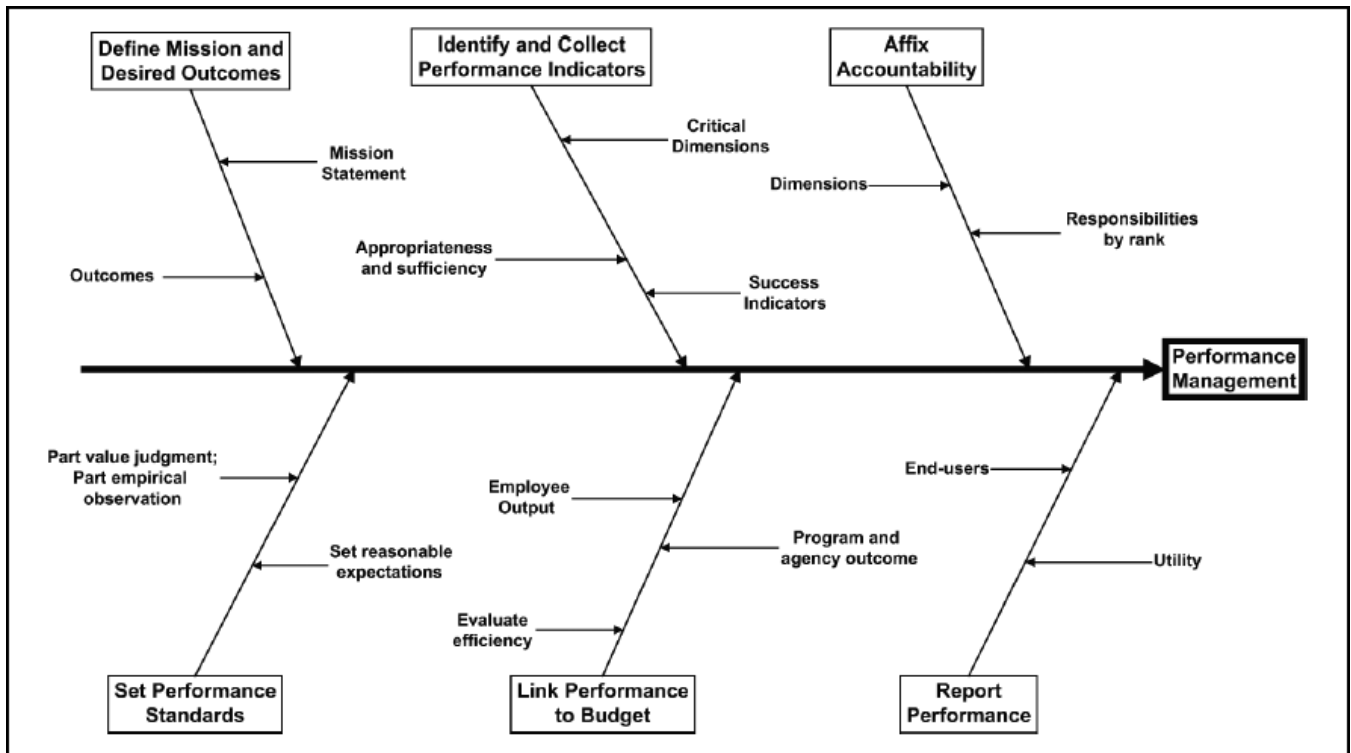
Define Mission and Desired Outcomes

Mission Statement

Outcomes

Identify and Collect Performance Indicators

Critical Dimensions

Appropriateness and sufficiency

Success Indicators

Affix Accountability

Dimensions

Responsibilities by rank

Performance Management

Part value judgment; Part empirical observation

Set reasonable expectations

Set Performance Standards

Employee Output

Program and agency outcome

Evaluate efficiency

Link Performance to Budget

End-users

Utility

Report Performance